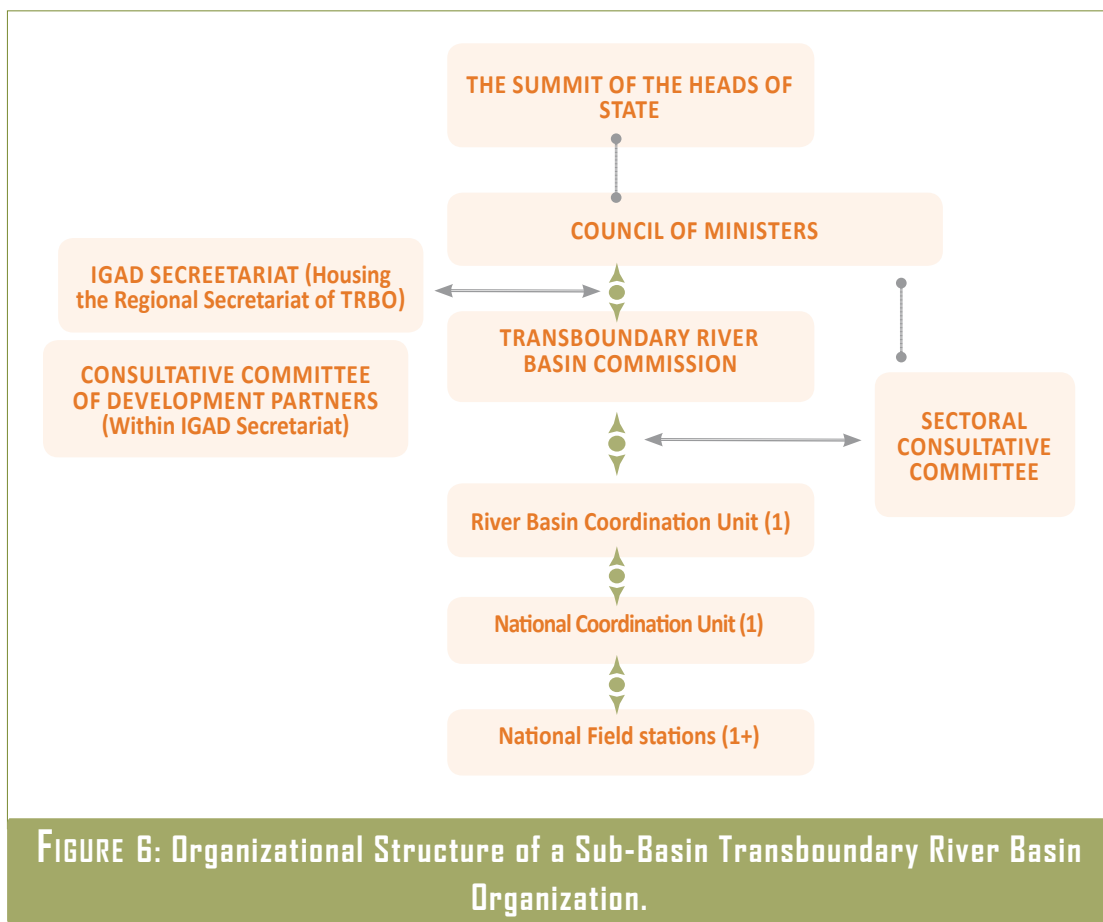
THE SUMMIT OF THE HEADS OF STATE

COUNCIL OF MINISTERS

IGAD SECREETARIAT (Housing the Regional Secretariat of TRBO)

TRANSBOUNDARY RIVER BASIN COMMISSION

CONSULTATIVE COMMITTEE OF DEVELOPMENT PARTNERS (Within IGAD Secretariat)

SECTORAL CONSULTATIVE COMMITTEE

River Basin Coordination Unit (1)

National Coordination Unit (1)

National Field stations (1+)

FIGURE 6: Organizational Structure of a Sub-Basin Transboundary River Basin Organization.